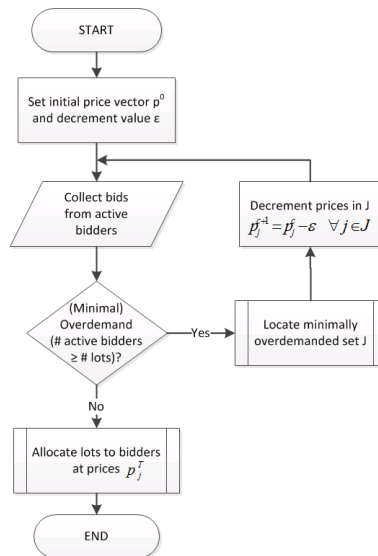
START

Set initial price vector $p^0$ and decrement value ε

Collect bids from active bidders

(Minimal) Overdemand (# active bidders ≥ # lots)?

Yes

Locate minimally overdemanded set J

Decrement prices in J
$p_j^{t+1} = p_j^t - \varepsilon \quad \forall j \in J$

No

Allocate lots to bidders at prices $p_j^T$

END